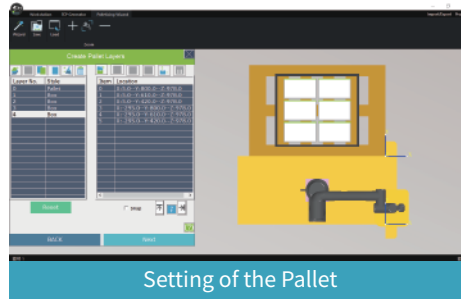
Create Pallet Layers

| Layer No. | State |
|---|---|
| 0 | Pallet |
| 1 | Box |
| 2 | Box |
| 3 | Box |
| 4 | Box |

| Item | Location |
|---|---|
| 0 | X: 0.0 Y: 800.0 Z: 870.0 |
| 1 | X: 0.0 Y: 610.0 Z: 870.0 |
| 2 | X: 0.0 Y: 420.0 Z: 870.0 |
| 3 | X: 295.0 Y: 800.0 Z: 870.0 |
| 4 | X: 295.0 Y: 610.0 Z: 870.0 |
| 5 | X: 295.0 Y: 420.0 Z: 870.0 |

Reset

BACK

Next

Setting of the Pallet